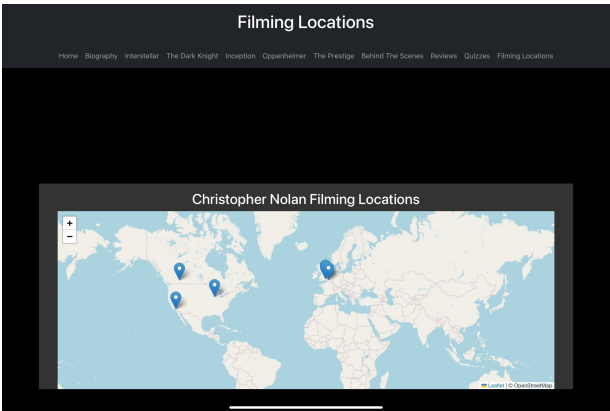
Filming Locations

Home Biography Interstellar The Dark Knight Inception Oppenheimer The Prestige Behind The Scenes Reviews Quizzes Filming Locations

Christopher Nolan Filming Locations

+
−

Leaflet | © OpenStreetMap